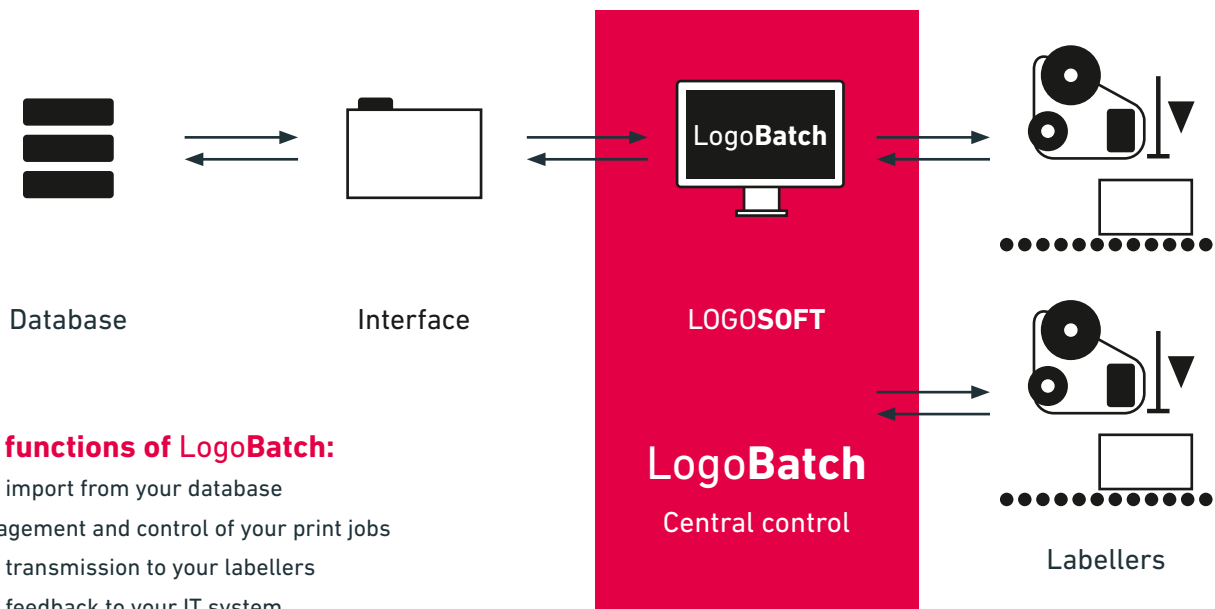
LogoBatch

Database

Interface

LOGOSOFT

LogoBatch

Central control

Labellers

functions of LogoBatch:

import from your database

agement and control of your print jobs

transmission to your labellers

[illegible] feedback to your IT system